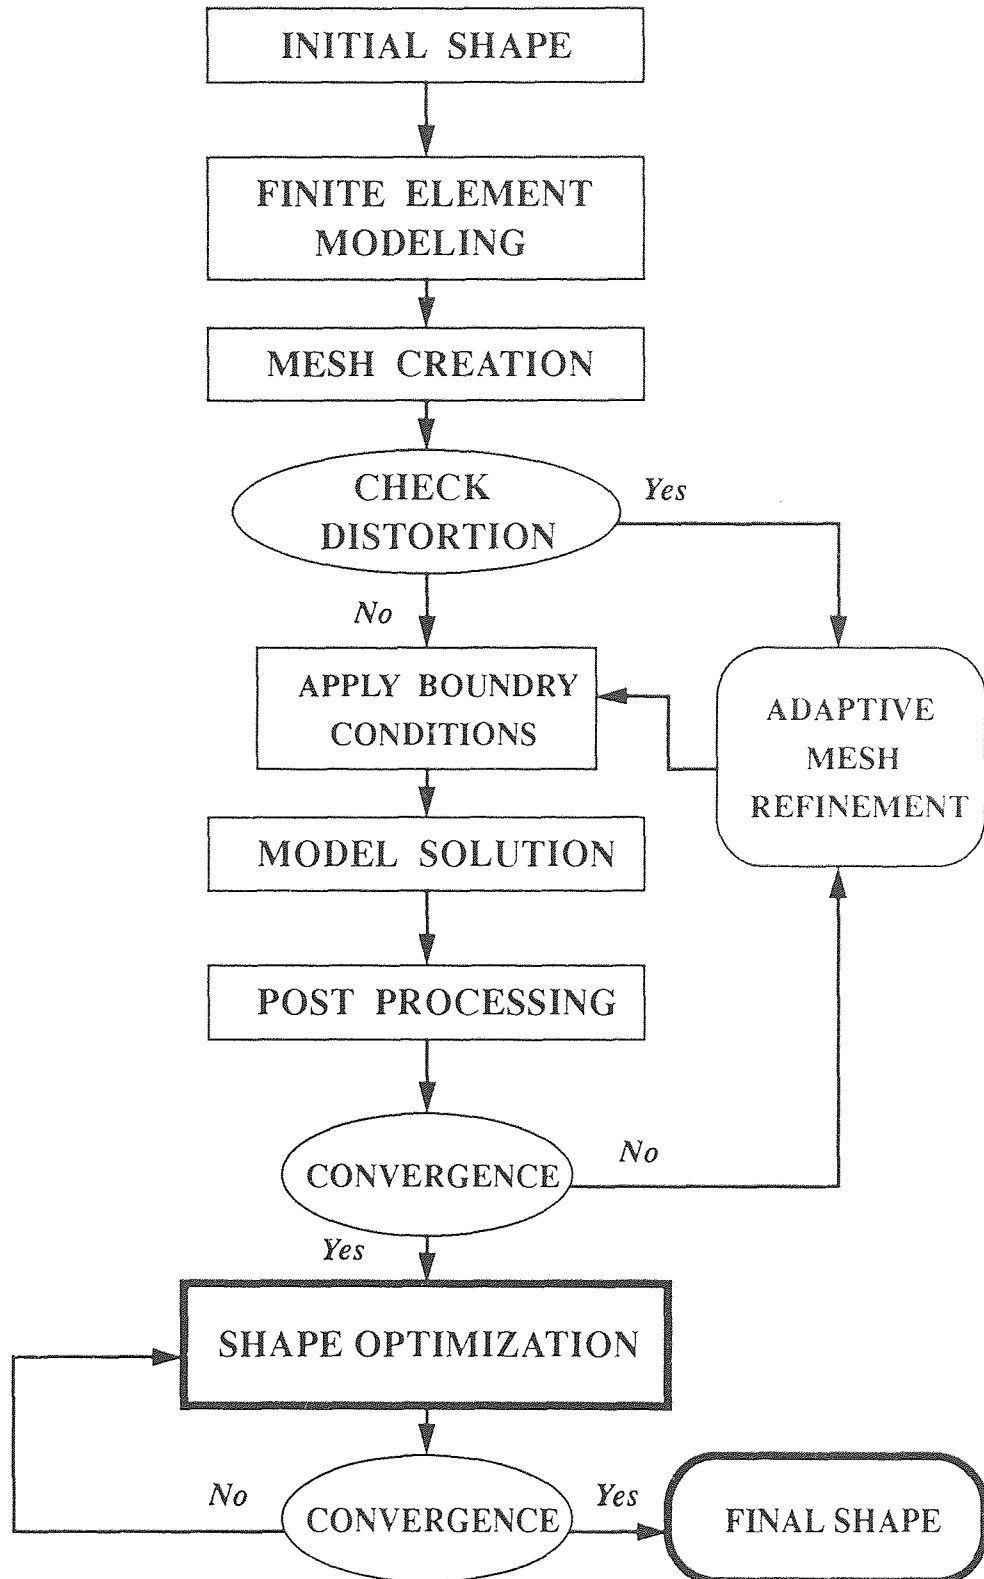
INITIAL SHAPE

FINITE ELEMENT MODELING

MESH CREATION

CHECK DISTORTION

Yes

No

APPLY BOUNDRY CONDITIONS

ADAPTIVE MESH REFINEMENT

MODEL SOLUTION

POST PROCESSING

CONVERGENCE

No

Yes

SHAPE OPTIMIZATION

No

CONVERGENCE

Yes

FINAL SHAPE